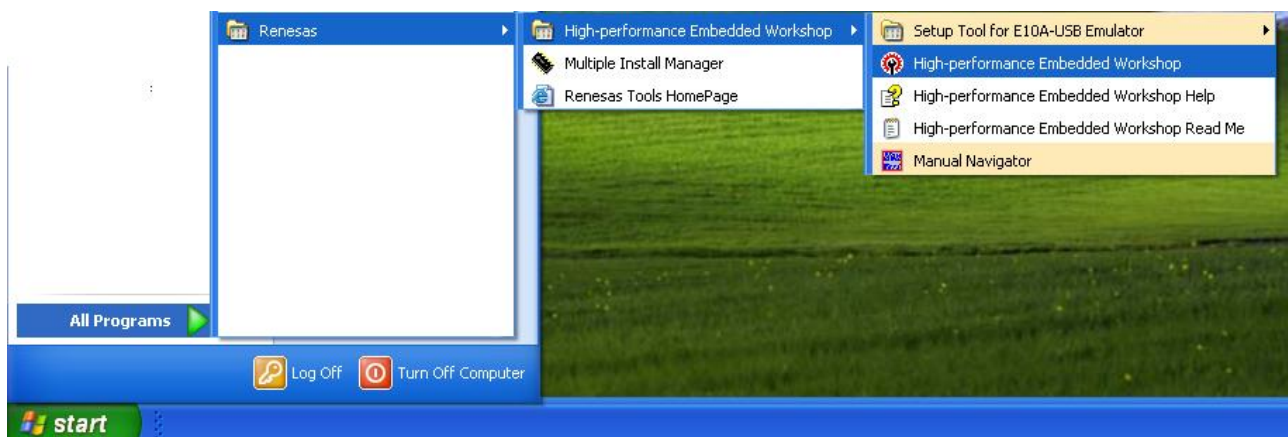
Renesas

High-performance Embedded Workshop
Multiple Install Manager
Renesas Tools HomePage

Setup Tool for E10A-USB Emulator
High-performance Embedded Workshop
High-performance Embedded Workshop Help
High-performance Embedded Workshop Read Me
Manual Navigator

All Programs

Log Off
Turn Off Computer

start